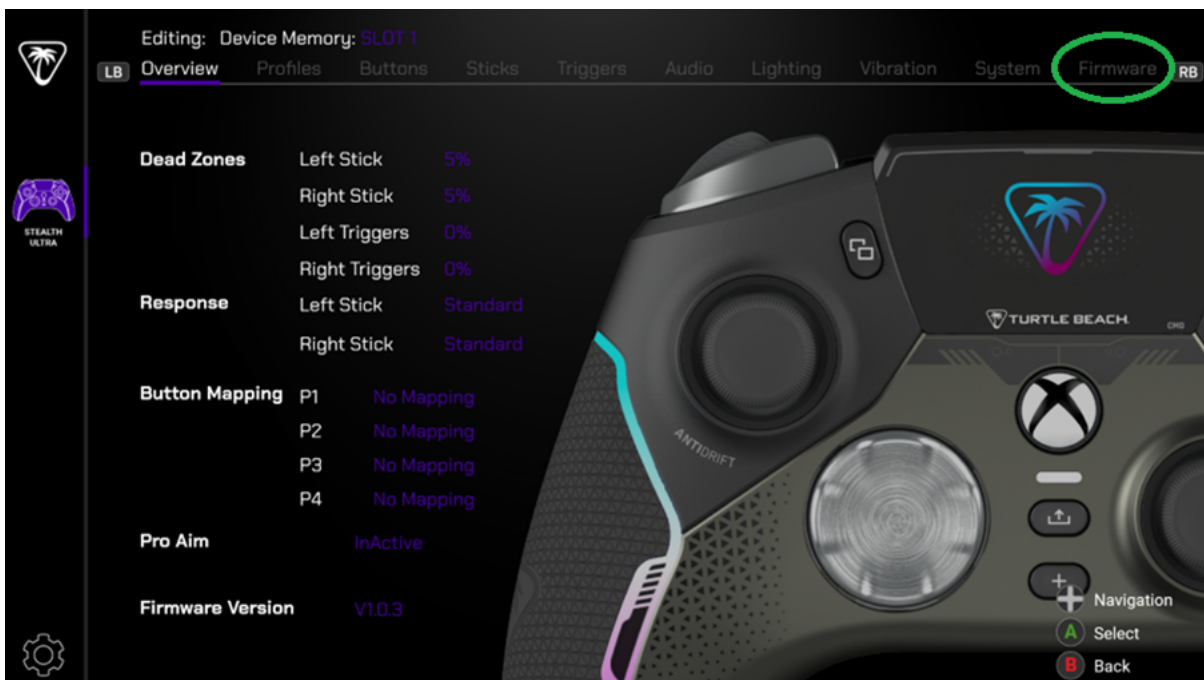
Editing: Device Memory: SLOT 1

LB Overview Profiles Buttons Sticks Triggers Audio Lighting Vibration System Firmware RB

STEALTH ULTRA

Dead Zones Left Stick 5%
Right Stick 5%
Left Triggers 0%
Right Triggers 0%

Response Left Stick Standard
Right Stick Standard

Button Mapping P1 No Mapping
P2 No Mapping
P3 No Mapping
P4 No Mapping

Pro Aim InActive

Firmware Version V1.0.3

TURTLE BEACH

ANTIDRIFT

Navigation
A Select
B Back